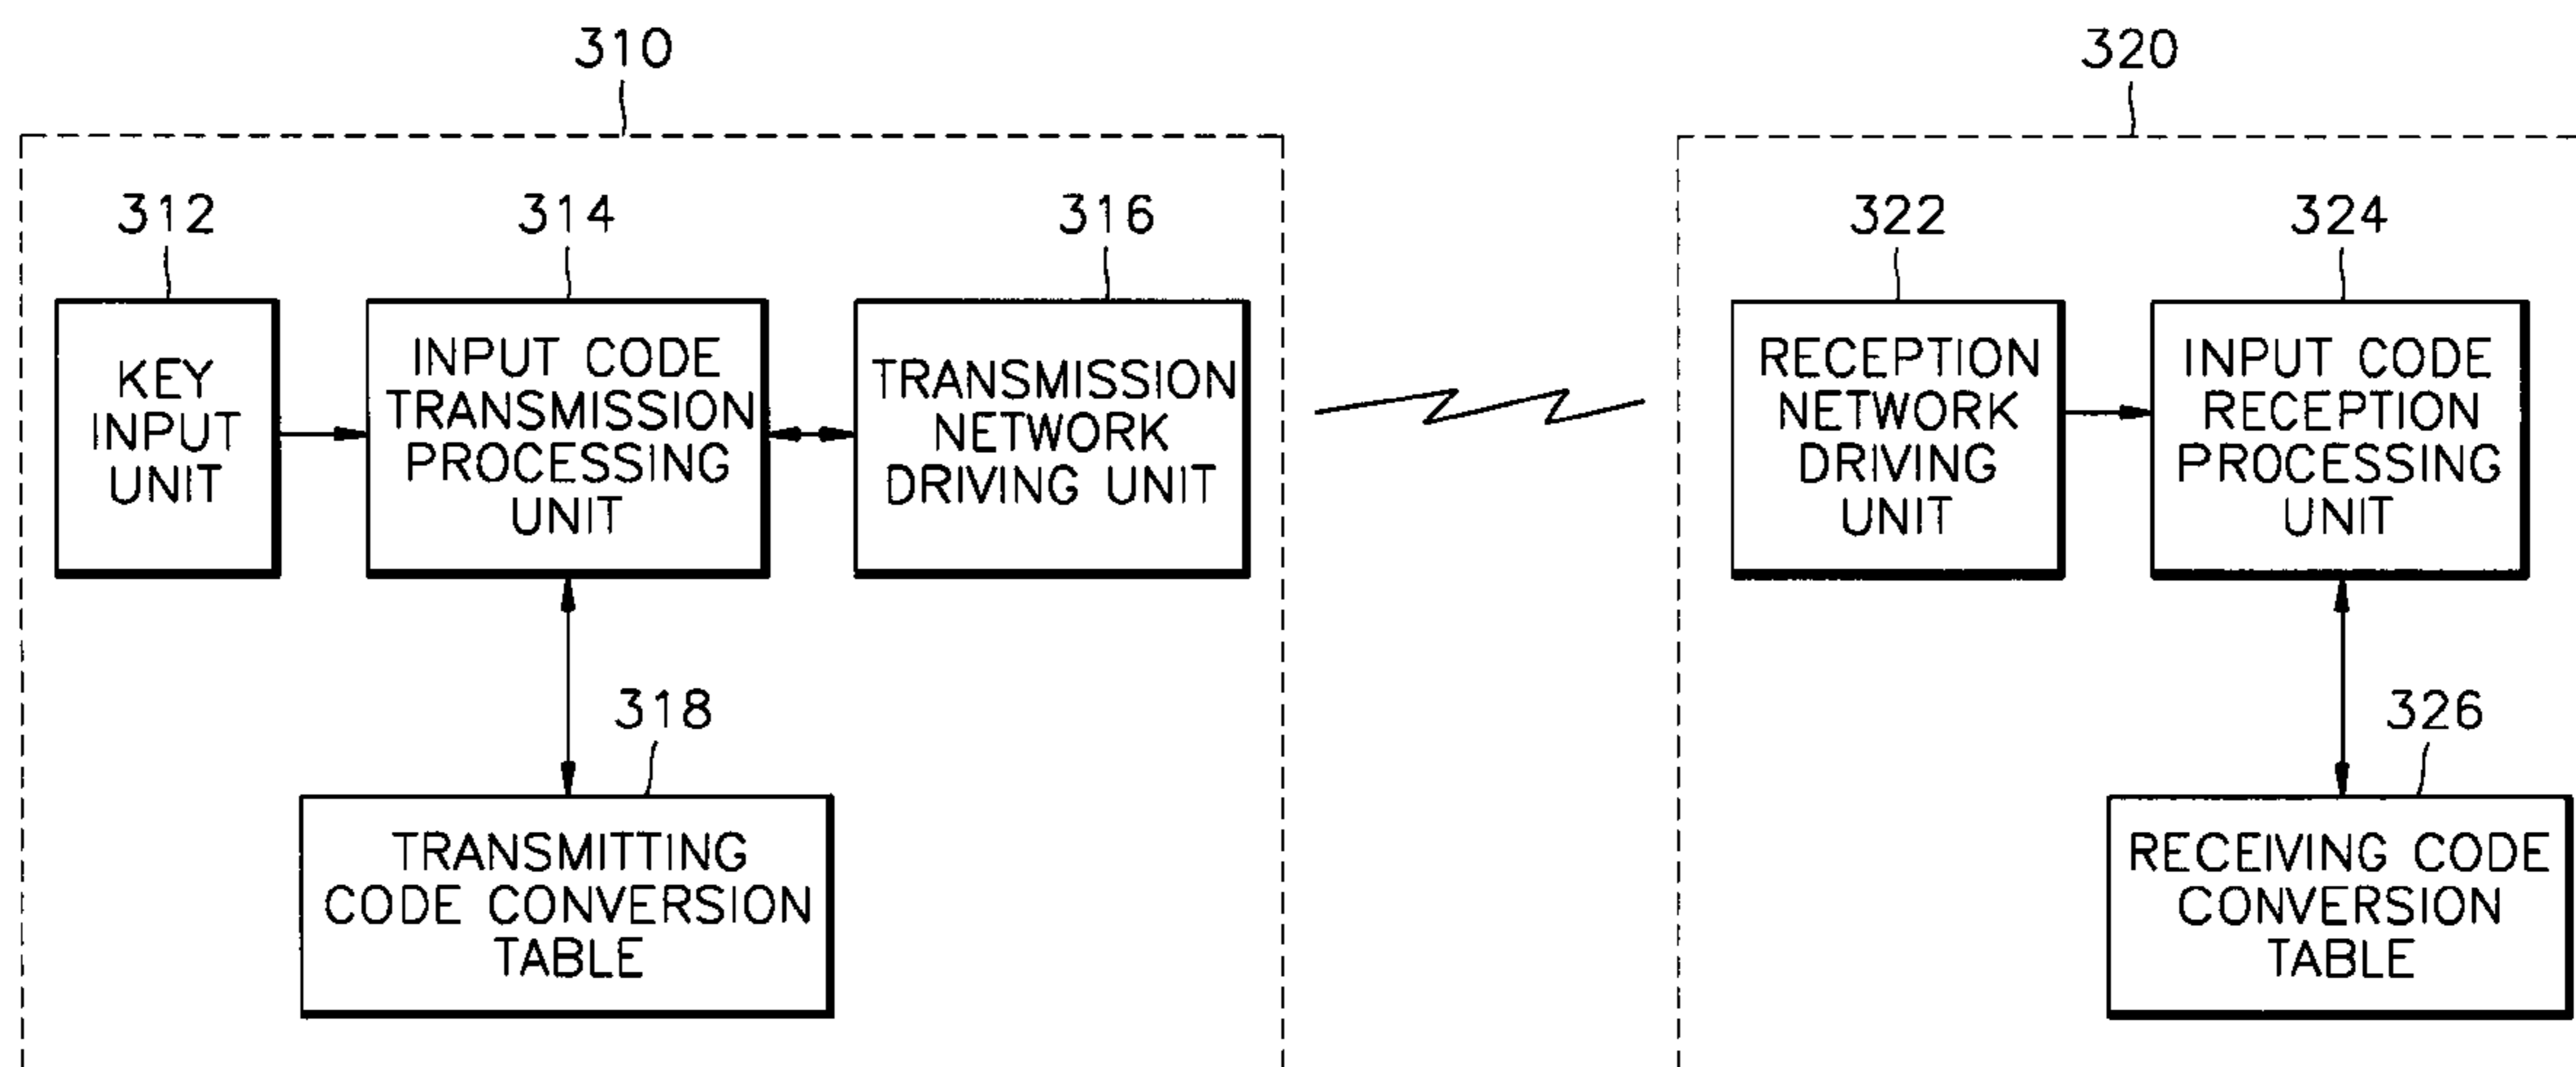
310

312

KEY INPUT UNIT

314

INPUT CODE TRANSMISSION PROCESSING UNIT

316

TRANSMISSION NETWORK DRIVING UNIT

318

TRANSMITTING CODE CONVERSION TABLE

320

322

RECEPTION NETWORK DRIVING UNIT

324

INPUT CODE RECEPTION PROCESSING UNIT

326

RECEIVING CODE CONVERSION TABLE